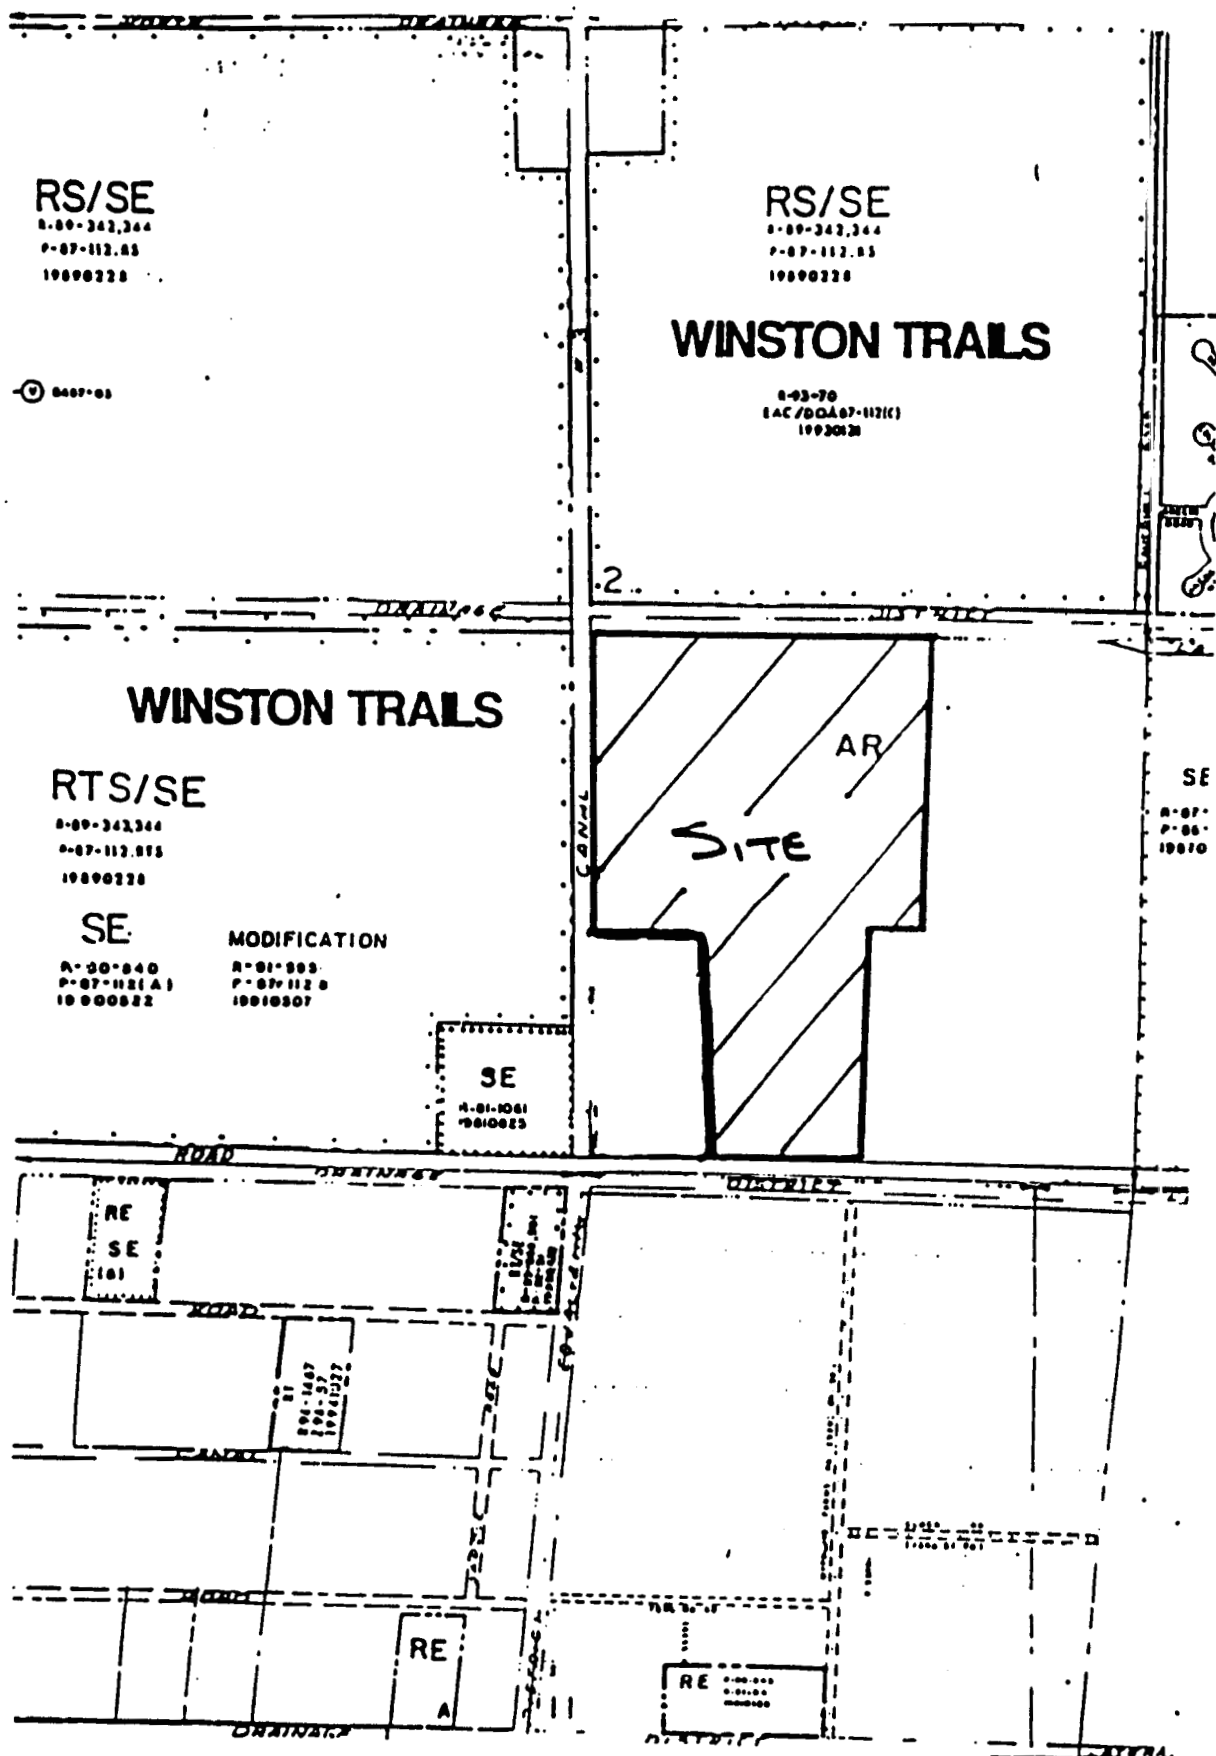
RS/SE
R-89-342,344
P-87-112.85
19890228

RS/SE
R-89-342,344
P-87-112.85
19890228

WINSTON TRAILS
R-93-70
EAC/DOA87-112(C)
19930128

2

DRAINAGE DISTRICT

WINSTON TRAILS

RTS/SE
R-89-342,344
P-87-112.875
19890228

SE
R-90-840
P-87-112(A)
19900822

MODIFICATION
R-91-303
P-87-112 B
19910307

AR

SITE

CANAL

SE
R-81-1061
19810825

SE

ROAD DRAINAGE DISTRICT

RE
SE
(B)

ROAD

CANAL

ROAD

RE
A

RE

DRAINAGE DISTRICT